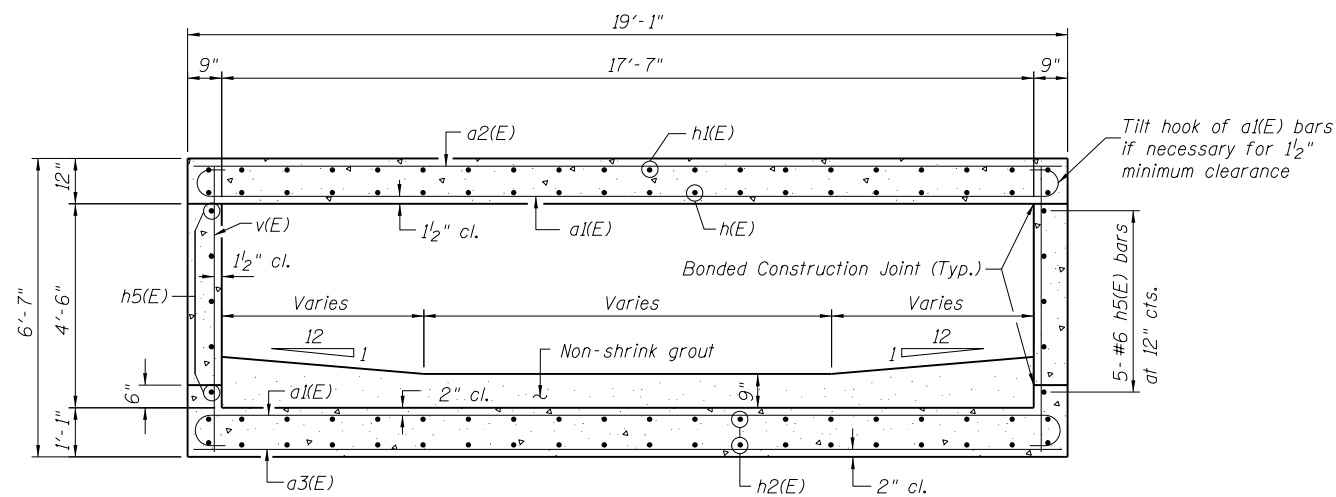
19'- 1"

9"

17'- 7"

9"

a2(E)

h1(E)

Tilt hook of a1(E) bars if necessary for $1\frac{1}{2}$" minimum clearance

12"

v(E)

$1\frac{1}{2}$" cl.

a1(E)

h(E)

$1\frac{1}{2}$" cl.

Bonded Construction Joint (Typ.)

6'- 7"

4'-6"

h5(E)

Varies

Varies

Varies

5-#6 h5(E) bars at 12" cts.

12

1

Non-shrink grout

1

12

6"

a1(E)

2" cl.

9"

1'-1"

a3(E)

h2(E)

2" cl.